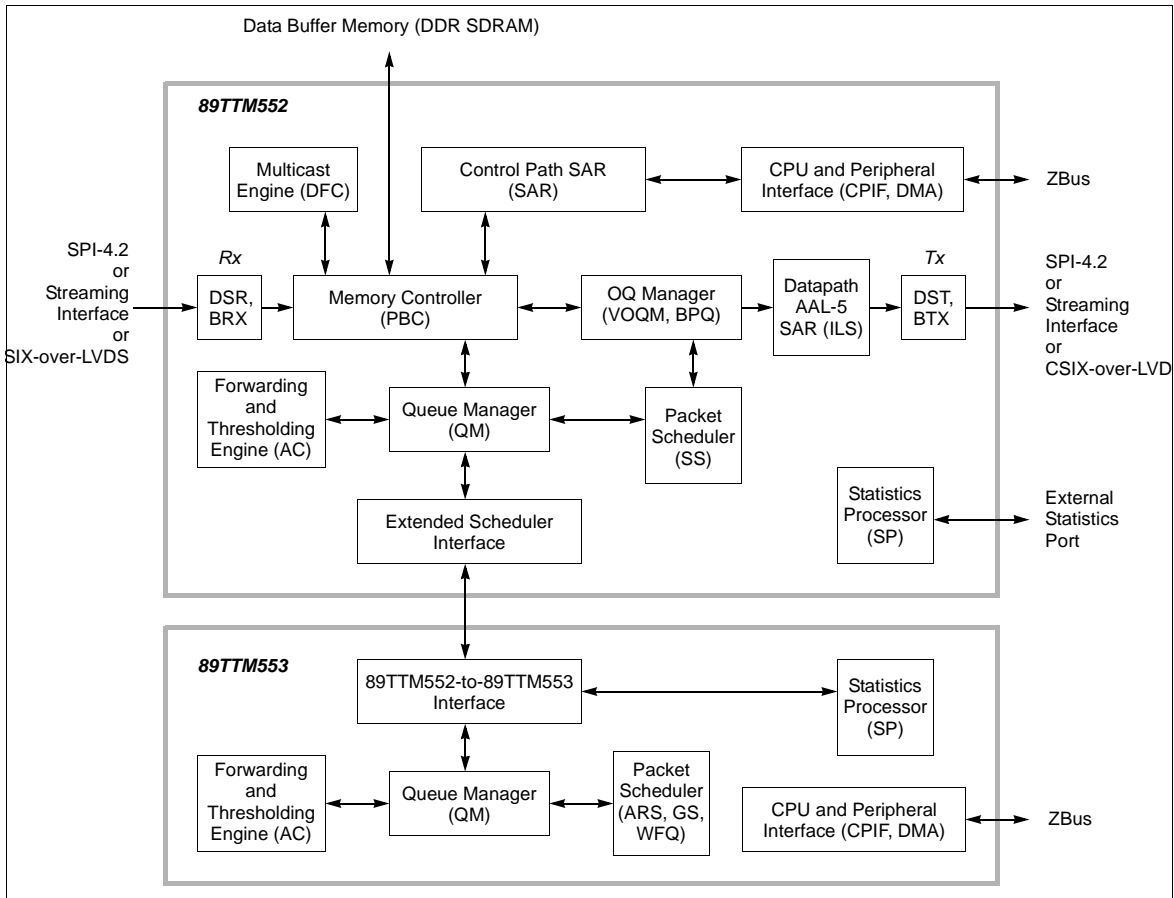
Data Buffer Memory (DDR SDRAM)

89TTM552

Multicast Engine (DFC)

Control Path SAR (SAR)

CPU and Peripheral Interface (CPIF, DMA)

ZBus

SPI-4.2 or Streaming Interface or SIX-over-LVDS

Rx

DSR, BRX

Memory Controller (PBC)

OQ Manager (VOQM, BPQ)

Datapath AAL-5 SAR (ILS)

Tx

DST, BTX

SPI-4.2 or Streaming Interface or CSIX-over-LVD

Forwarding and Thresholding Engine (AC)

Queue Manager (QM)

Packet Scheduler (SS)

Statistics Processor (SP)

External Statistics Port

Extended Scheduler Interface

89TTM553

89TTM552-to-89TTM553 Interface

Statistics Processor (SP)

Forwarding and Thresholding Engine (AC)

Queue Manager (QM)

Packet Scheduler (ARS, GS, WFQ)

CPU and Peripheral Interface (CPIF, DMA)

ZBus